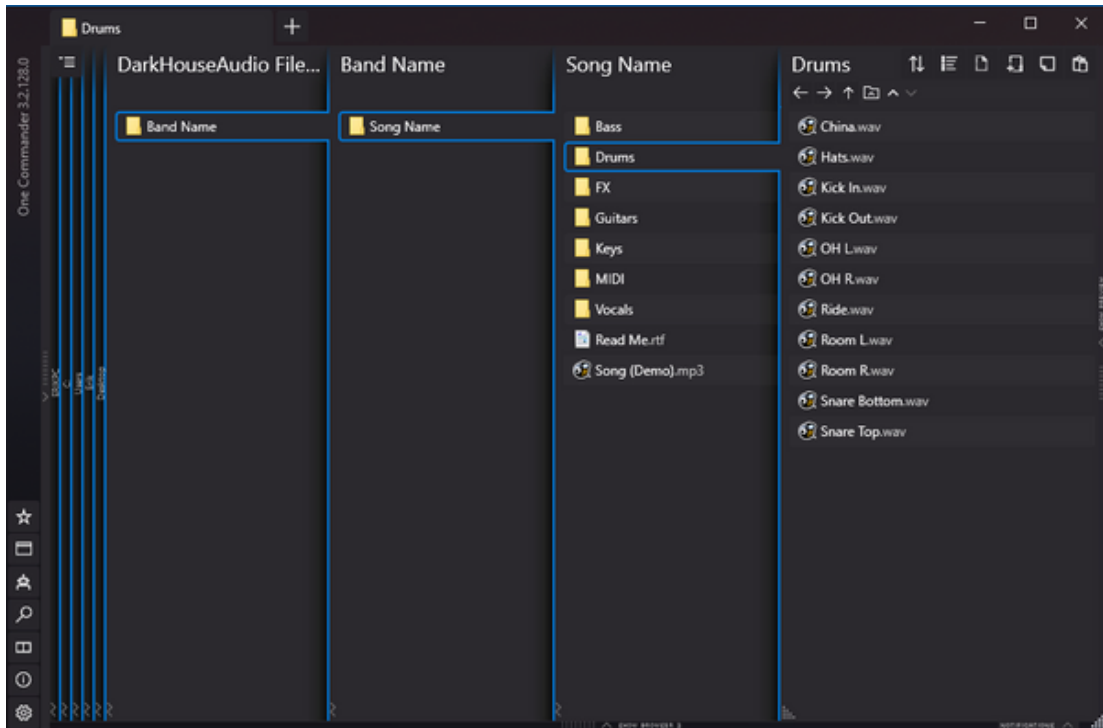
Drums
+
One Commander 3.2.128.0
DarkHouseAudio File...
Band Name
Song Name
Drums
Band Name
Song Name
Bass
Drums
FX
Guitars
Keys
MIDI
Vocals
Read Me.rtf
Song (Demo).mp3
China.wav
Hats.wav
Kick In.wav
Kick Out.wav
OH L.wav
OH R.wav
Ride.wav
Room L.wav
Room R.wav
Snare Bottom.wav
Snare Top.wav
This PC
C:
Users
Erik
Desktop
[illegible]
NOTIFICATIONS